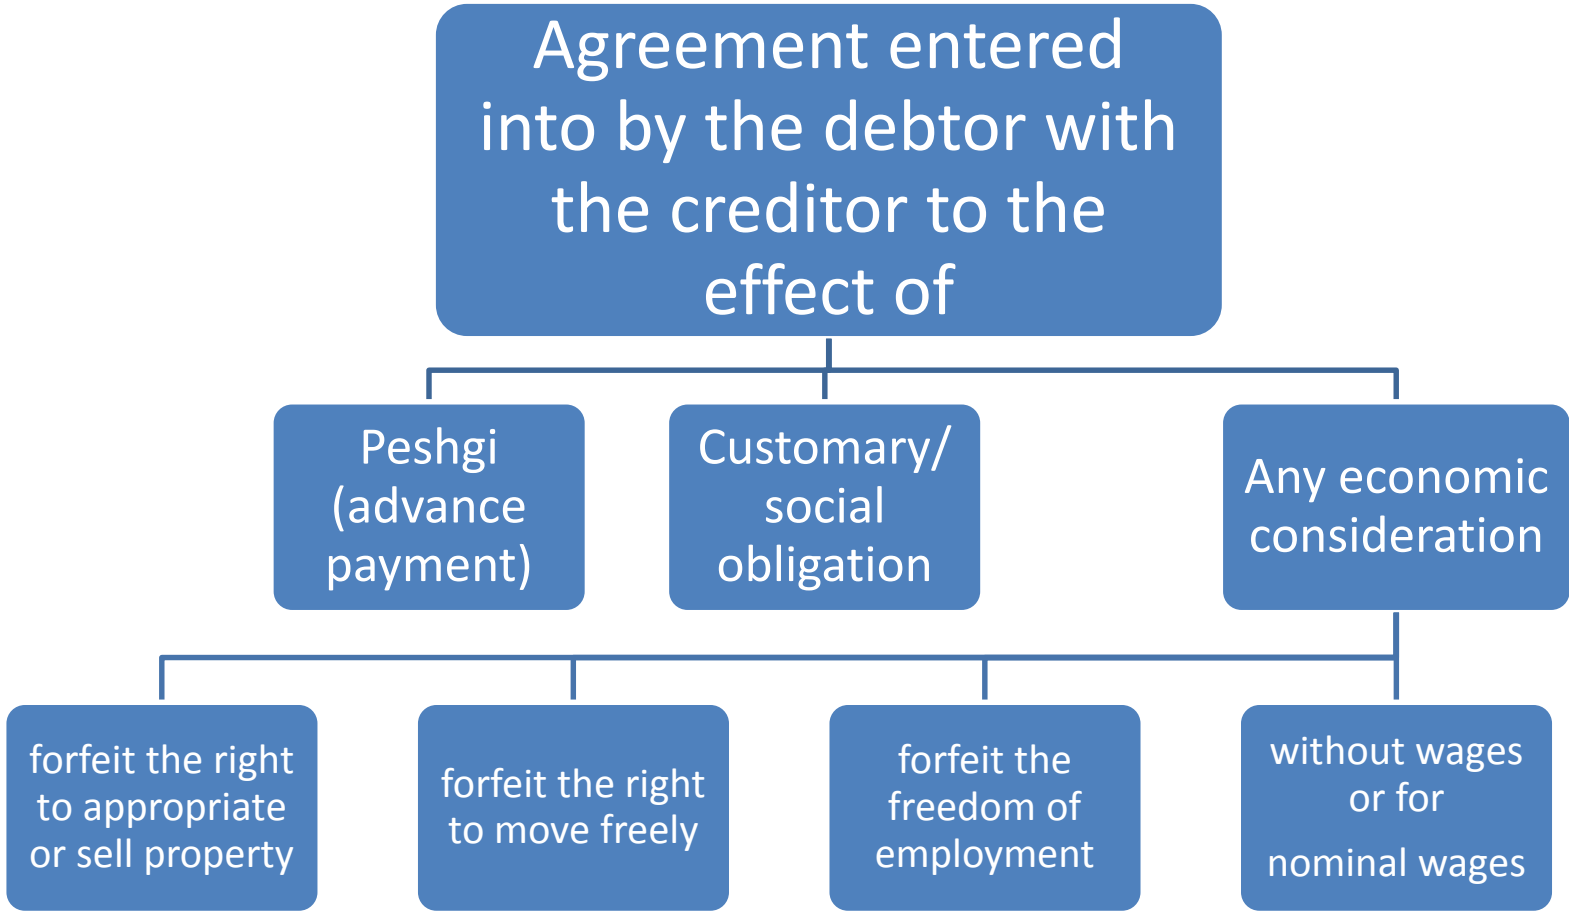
Agreement entered into by the debtor with the creditor to the effect of

Peshgi (advance payment)

Customary/ social obligation

Any economic consideration

forfeit the right to appropriate or sell property

forfeit the right to move freely

forfeit the freedom of employment

without wages or for nominal wages